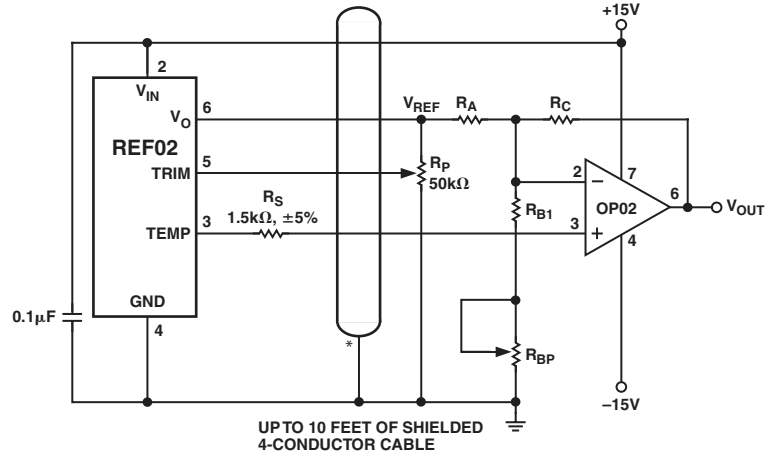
+15V

2

$V_{IN}$

$V_O$ 6

REF02

5 TRIM

3 TEMP

GND

4

$V_{REF}$

$R_A$

$R_C$

$R_P$ 50kΩ

$R_S$ 1.5kΩ, ±5%

2 −

7

6

$V_{OUT}$

$R_{B1}$

3 +

OP02

4

0.1µF

*

$R_{BP}$

−15V

UP TO 10 FEET OF SHIELDED 4-CONDUCTOR CABLE